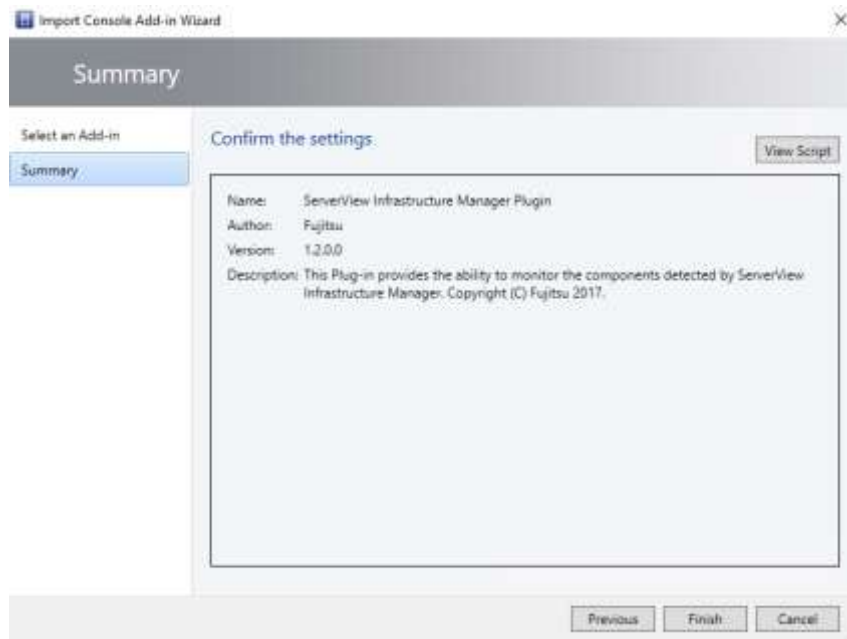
Import Console Add-in Wizard

×

Summary

Select an Add-in

Summary

Confirm the settings

View Script

Name: ServerView Infrastructure Manager Plugin
Author: Fujitsu
Version: 1.2.0.0
Description: This Plug-in provides the ability to monitor the components detected by ServerView Infrastructure Manager. Copyright (C) Fujitsu 2017.

Previous

Finish

Cancel